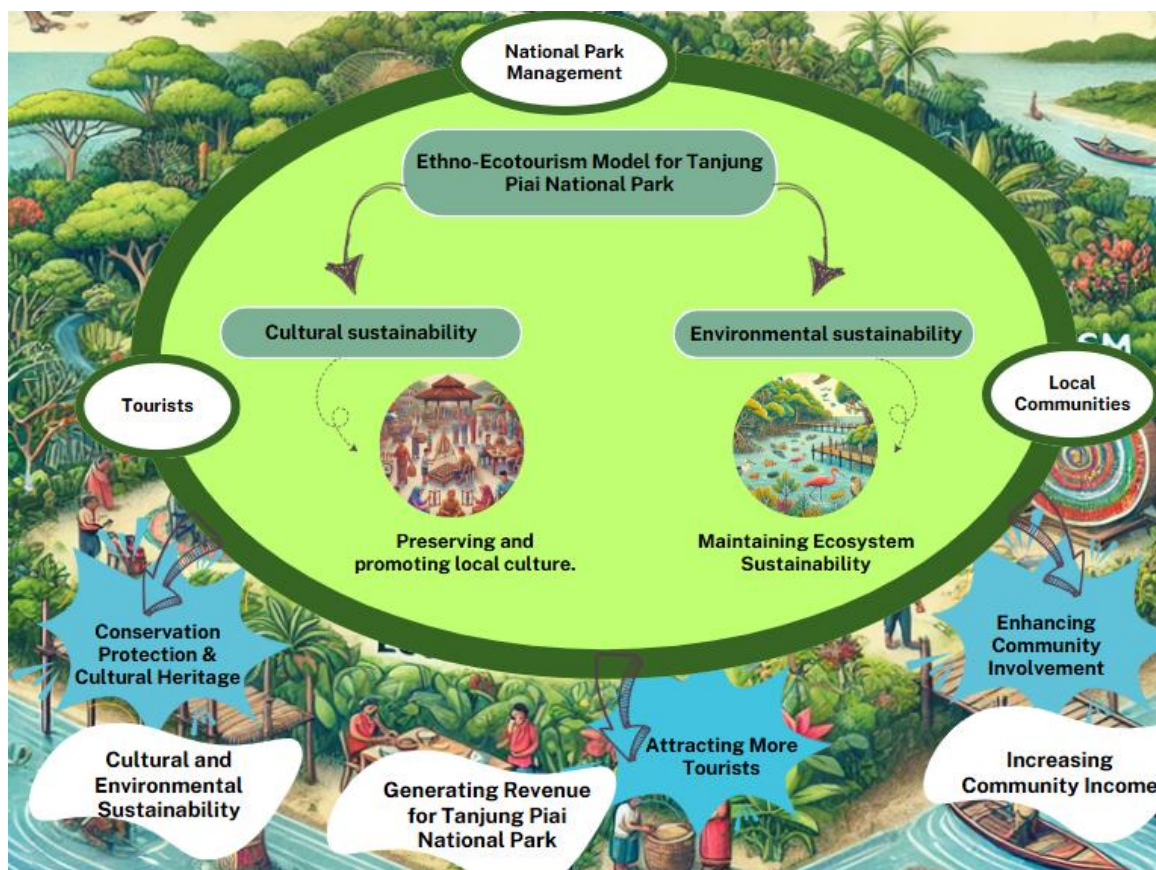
National Park Management

Ethno-Ecotourism Model for Tanjung Piai National Park

Cultural sustainability

Environmental sustainability

Tourists

Local Communities

Preserving and promoting local culture.

Maintaining Ecosystem Sustainability

Conservation Protection & Cultural Heritage

Enhancing Community Involvement

Attracting More Tourists

Cultural and Environmental Sustainability

Generating Revenue for Tanjung Piai National Park

Increasing Community Income